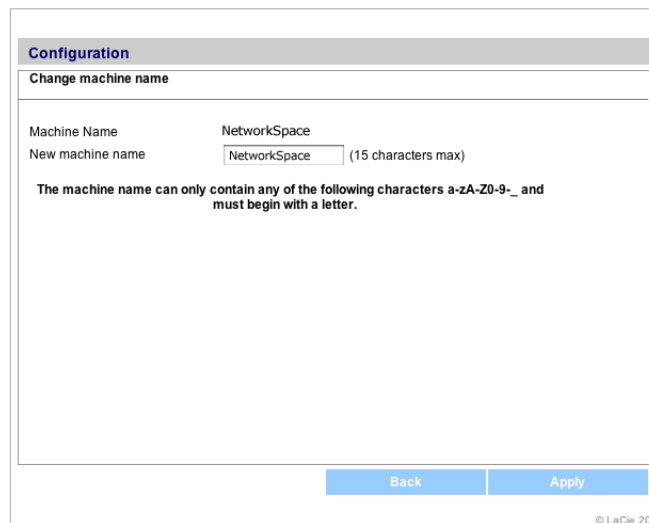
Configuration

Change machine name

Machine Name NetworkSpace

New machine name NetworkSpace (15 characters max)

The machine name can only contain any of the following characters a-zA-Z0-9-_ and must begin with a letter.

Back Apply

© LaCie 20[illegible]